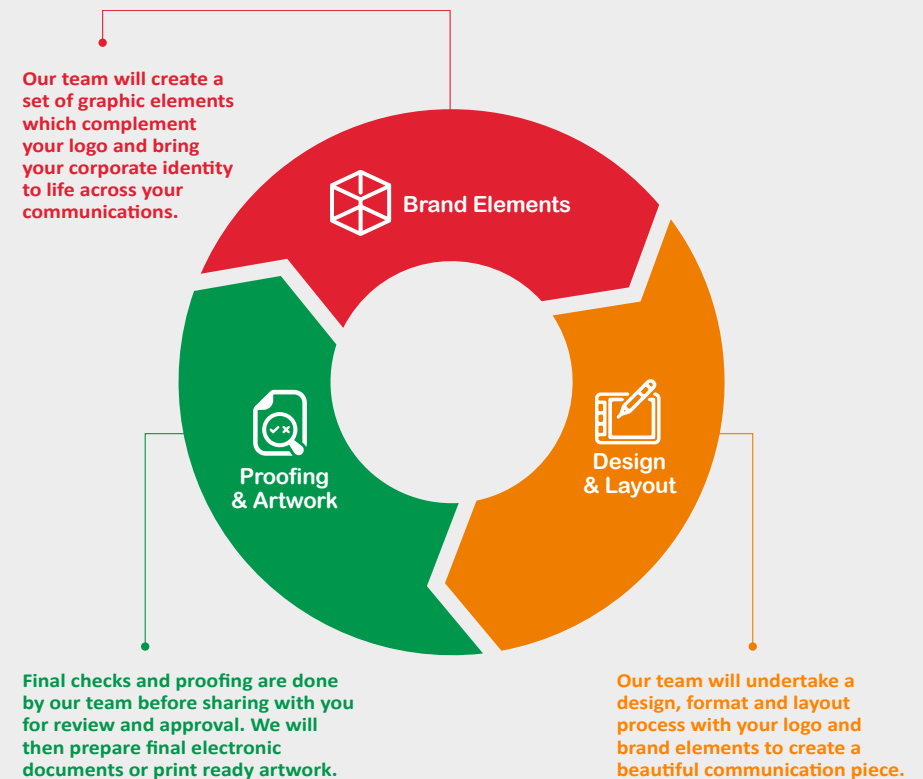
Our team will create a set of graphic elements which complement your logo and bring your corporate identity to life across your communications.

Brand Elements

Proofing & Artwork

Design & Layout

Final checks and proofing are done by our team before sharing with you for review and approval. We will then prepare final electronic documents or print ready artwork.

Our team will undertake a design, format and layout process with your logo and brand elements to create a beautiful communication piece.